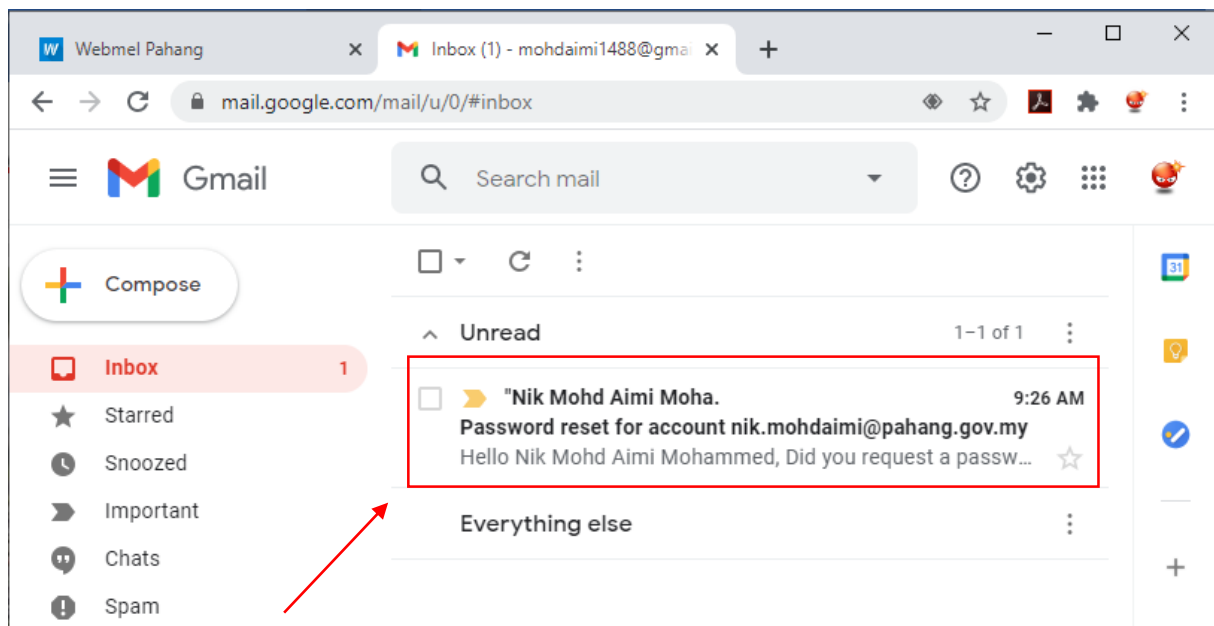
Webmel Pahang
Inbox (1) - mohdaimi1488@gmai
mail.google.com/mail/u/0/#inbox

Gmail
Search mail

Compose
Inbox 1
Starred
Snoozed
Important
Chats
Spam

Unread
1–1 of 1
"Nik Mohd Aimi Moha.
9:26 AM
Password reset for account nik.mohdaimi@pahang.gov.my
Hello Nik Mohd Aimi Mohammed, Did you request a passw...

Everything else

31